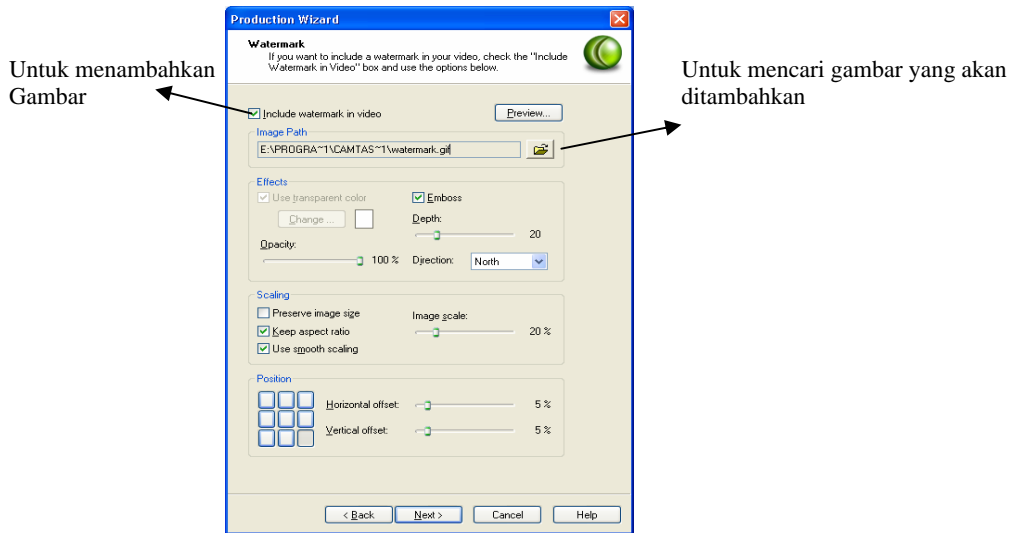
Untuk menambahkan Gambar

Production Wizard

Watermark

If you want to include a watermark in your video, check the "Include Watermark in Video" box and use the options below.

Include watermark in video

Preview...

Image Path

E:\PROGRA~1\CAMTAS~1\watermark.gif

Effects

Use transparent color

Change ...

Emboss

Depth:

20

Opacity:

100 %

Direction:

North

Scaling

Preserve image size

Keep aspect ratio

Use smooth scaling

Image scale:

20 %

Position

Horizontal offset:

5 %

Vertical offset:

5 %

< Back

Next >

Cancel

Help

Untuk mencari gambar yang akan ditambahkan